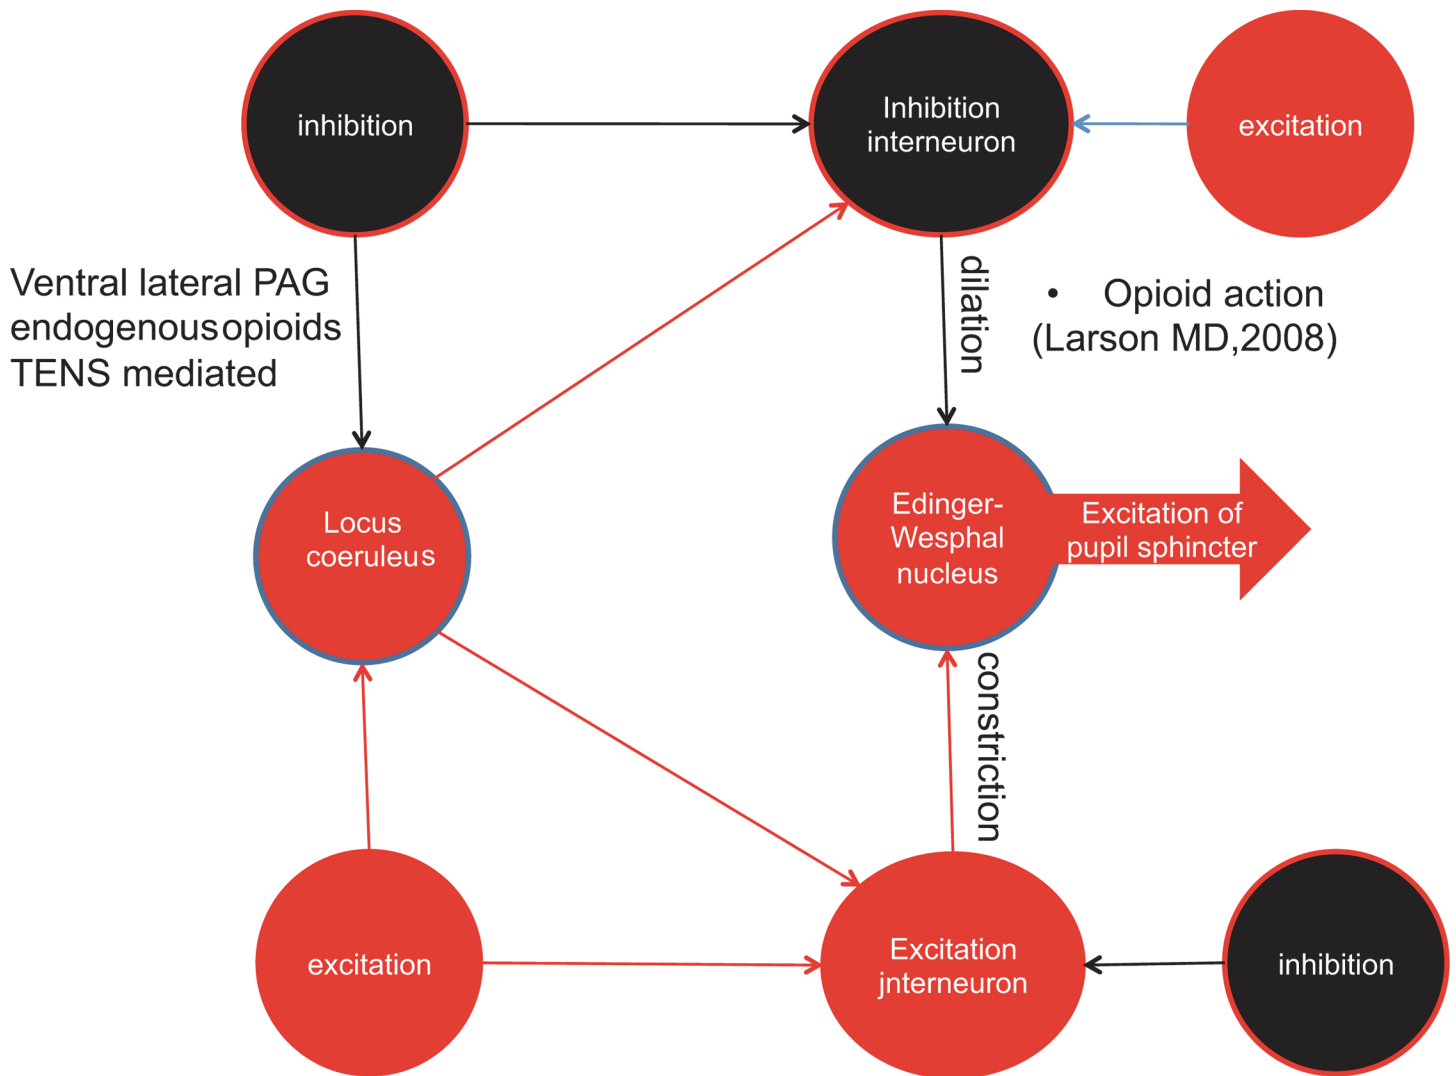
inhibition

Inhibition interneuron

excitation

Ventral lateral PAG endogenousopioids TENS mediated

dilation

• Opioid action (Larson MD,2008)

Locus coeruleus

Edinger-Wesphal nucleus

Excitation of pupil sphincter

constriction

excitation

Excitation jnterneuron

inhibition